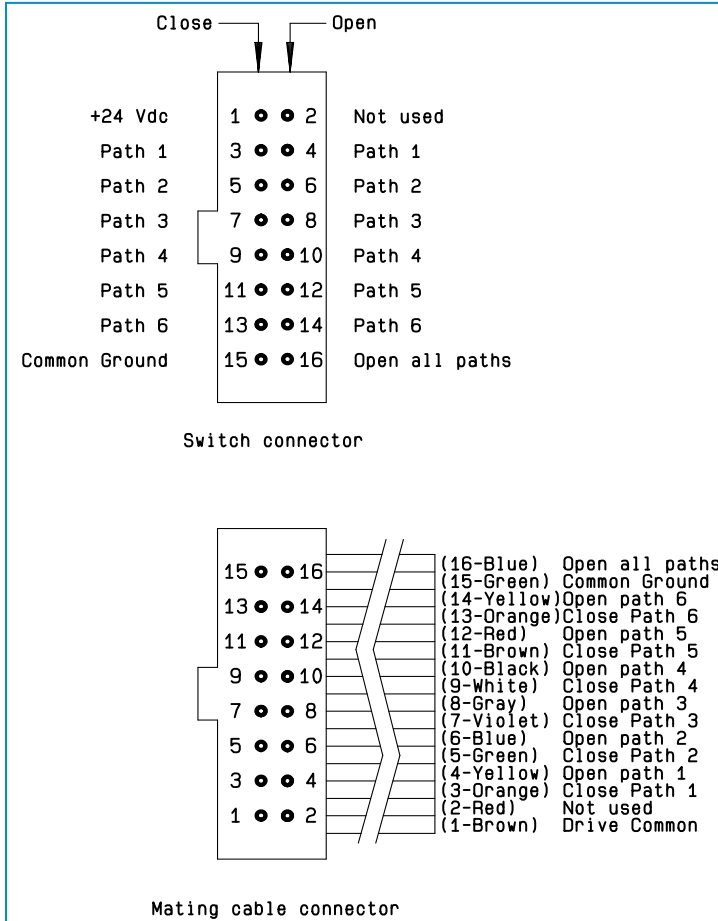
Close Open

+24 Vdc 1 2 Not used
Path 1 3 4 Path 1
Path 2 5 6 Path 2
Path 3 7 8 Path 3
Path 4 9 10 Path 4
Path 5 11 12 Path 5
Path 6 13 14 Path 6
Common Ground 15 16 Open all paths

Switch connector

15 16
13 14
11 12
9 10
7 8
5 6
3 4
1 2

(16-Blue) Open all paths
(15-Green) Common Ground
(14-Yellow) Open path 6
(13-Orange) Close Path 6
(12-Red) Open path 5
(11-Brown) Close Path 5
(10-Black) Open path 4
(9-White) Close Path 4
(8-Gray) Open path 3
(7-Violet) Close Path 3
(6-Blue) Open path 2
(5-Green) Close Path 2
(4-Yellow) Open path 1
(3-Orange) Close Path 1
(2-Red) Not used
(1-Brown) Drive Common

Mating cable connector